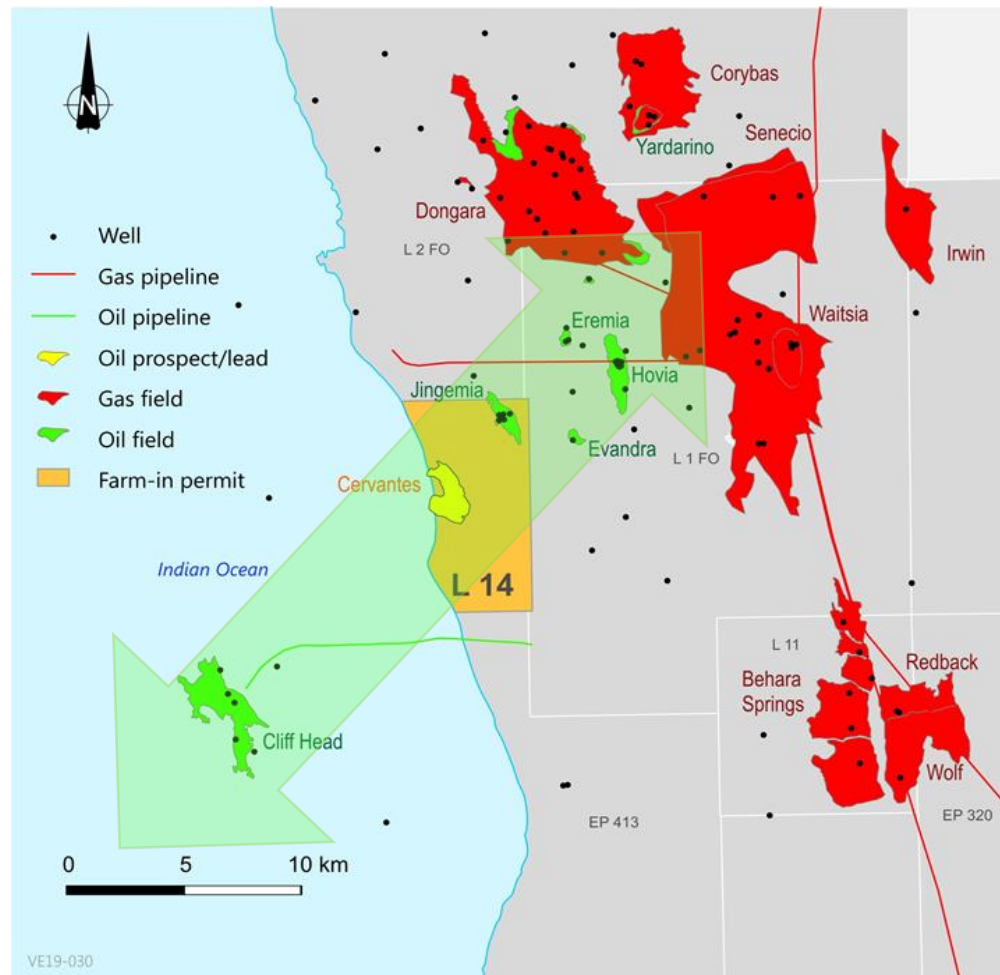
N

Well
Gas pipeline
Oil pipeline
Oil prospect/lead
Gas field
Oil field
Farm-in permit

Corybas
Yardarino
Senecio
Dongara
L 2 FO
Irwin
Eremia
Waitsia
Jingemia
Hovia
Evandra
L 1 FO
Cervantes
Indian Ocean
L 14
L 11
Redback
Behara Springs
Cliff Head
Wolf
EP 413
EP 320

0
5
10 km

VE19-030